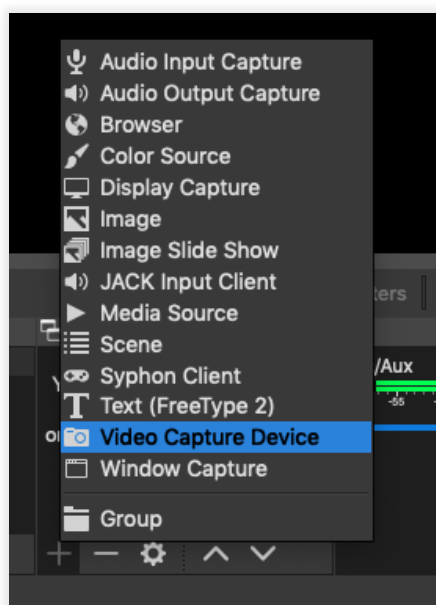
Audio Input Capture
Audio Output Capture
Browser
Color Source
Display Capture
Image
Image Slide Show
JACK Input Client
Media Source
Scene
Syphon Client
Text (FreeType 2)
Video Capture Device
Window Capture
Group

ters
/Aux
-55
-5
Y
o